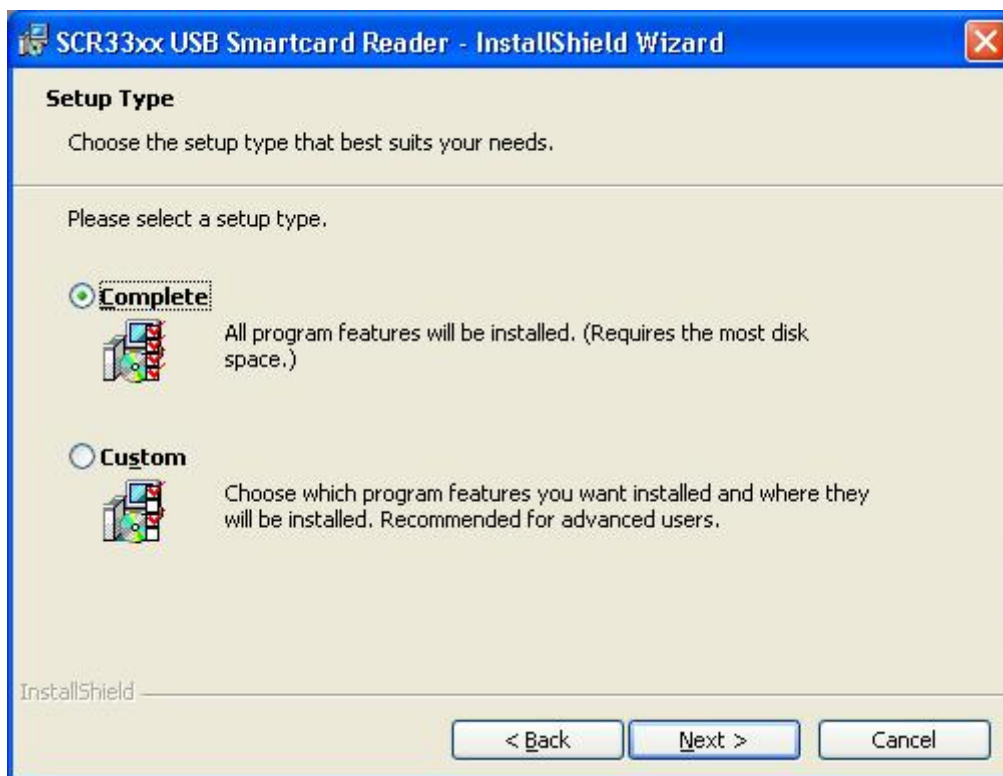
SCR33xx USB Smartcard Reader - InstallShield Wizard

Setup Type

Choose the setup type that best suits your needs.

Please select a setup type.

Complete

All program features will be installed. (Requires the most disk space.)

Custom

Choose which program features you want installed and where they will be installed. Recommended for advanced users.

InstallShield

< Back

Next >

Cancel